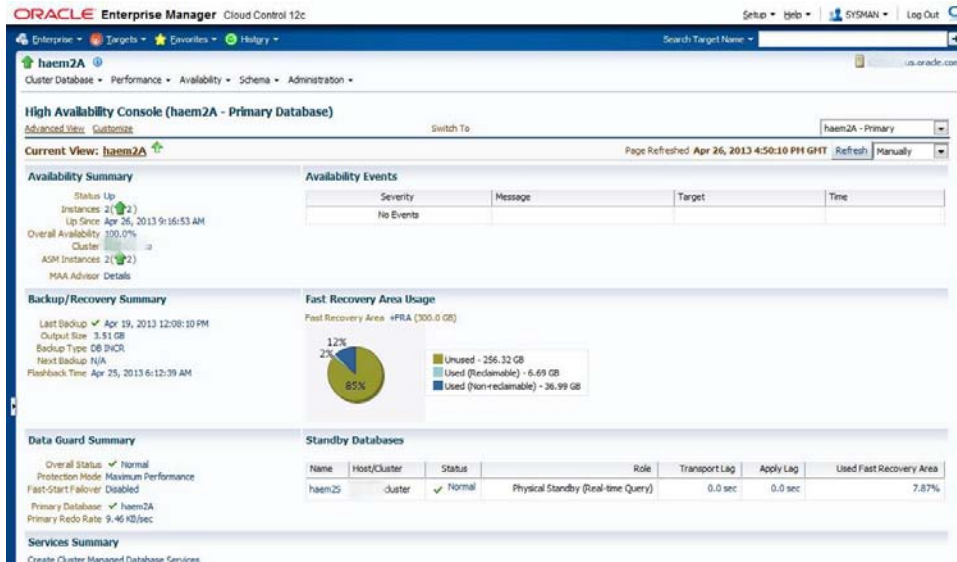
ORACLE Enterprise Manager Cloud Control 12c

Setup ▾ Help ▾ SYSMAN ▾ Log Out

Enterprise ▾ Targets ▾ Favorites ▾ History ▾

Search Target Name ▾

haem2A

Cluster Database ▾ Performance ▾ Availability ▾ Schema ▾ Administration ▾

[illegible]us.oracle.com

High Availability Console (haem2A - Primary Database)

Advanced View Customize

Switch To

haem2A - Primary

Current View: haem2A

Page Refreshed Apr 26, 2013 4:50:10 PM GMT Refresh Manually

Availability Summary

Status Up
Instances 2(2)
Up Since Apr 26, 2013 9:16:53 AM
Overall Availability 100.0%
Cluster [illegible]
ASM Instances 2(2)
MAA Advisor Details

Availability Events

| Severity | Message | Target | Time |
|---|---|---|---|
| No Events | | | |

Backup/Recovery Summary

Last Backup ✓ Apr 19, 2013 12:08:10 PM
Output Size 3.51 GB
Backup Type DB INCR
Next Backup N/A
Flashback Time Apr 25, 2013 6:12:39 AM

Fast Recovery Area Usage

Fast Recovery Area +FRA (300.0 GB)

12%
2%
85%

Unused - 256.32 GB
Used (Reclaimable) - 6.69 GB
Used (Non-reclaimable) - 36.99 GB

Data Guard Summary

Overall Status ✓ Normal
Protection Mode Maximum Performance
Fast-Start Failover Disabled
Primary Database ✓ haem2A
Primary Redo Rate 9.46 KB/sec

Standby Databases

| Name | Host/Cluster | Status | Role | Transport Lag | Apply Lag | Used Fast Recovery Area |
|---|---|---|---|---|---|---|
| haem2S | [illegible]cluster | ✓ Normal | Physical Standby (Real-time Query) | 0.0 sec | 0.0 sec | 7.87% |

Services Summary

Create Cluster Managed Database Services